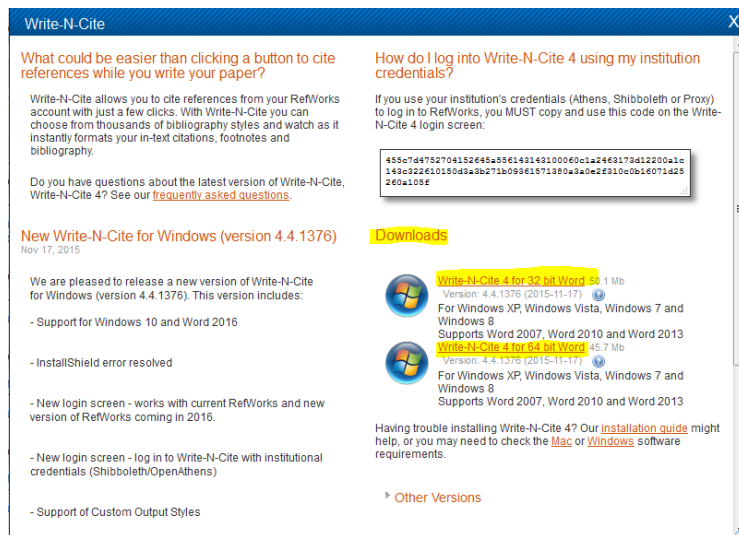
Write-N-Cite

X

What could be easier than clicking a button to cite references while you write your paper?

Write-N-Cite allows you to cite references from your RefWorks account with just a few clicks. With Write-N-Cite you can choose from thousands of bibliography styles and watch as it instantly formats your in-text citations, footnotes and bibliography.

Do you have questions about the latest version of Write-N-Cite, Write-N-Cite 4? See our frequently asked questions.

New Write-N-Cite for Windows (version 4.4.1376)

Nov 17, 2015

We are pleased to release a new version of Write-N-Cite for Windows (version 4.4.1376). This version includes:

- Support for Windows 10 and Word 2016

- InstallShield error resolved

- New login screen - works with current RefWorks and new version of RefWorks coming in 2016.

- New login screen - log in to Write-N-Cite with institutional credentials (Shibboleth/OpenAthens)

- Support of Custom Output Styles

How do I log into Write-N-Cite 4 using my institution credentials?

If you use your institution's credentials (Athens, Shibboleth or Proxy) to log in to RefWorks, you MUST copy and use this code on the Write-N-Cite 4 login screen:

455c7d4752704152645a556143143100060c1a2463173d12200a1c143c322610150d3a3b271b0936157138Oa3a0e2f310c0b16071d25260a105f

Downloads

Write-N-Cite 4 for 32 bit Word 50.1 Mb
Version: 4.4.1376 (2015-11-17)
For Windows XP, Windows Vista, Windows 7 and Windows 8
Supports Word 2007, Word 2010 and Word 2013

Write-N-Cite 4 for 64 bit Word 45.7 Mb
Version: 4.4.1376 (2015-11-17)
For Windows XP, Windows Vista, Windows 7 and Windows 8
Supports Word 2007, Word 2010 and Word 2013

Having trouble installing Write-N-Cite 4? Our installation guide might help, or you may need to check the Mac or Windows software requirements.

Other Versions